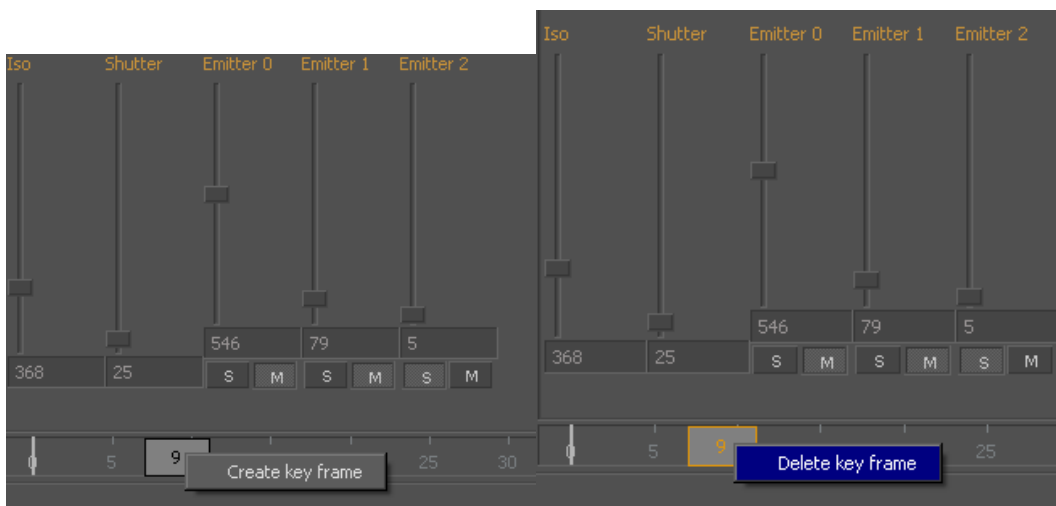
Iso
Shutter
Emitter 0
Emitter 1
Emitter 2

368
25
546
79
5

S M
S M
S M

0
5
9
Create key frame
25
30

Iso
Shutter
Emitter 0
Emitter 1
Emitter 2

368
25
546
79
5

S M
S M
S M

0
5
9
Delete key frame
25